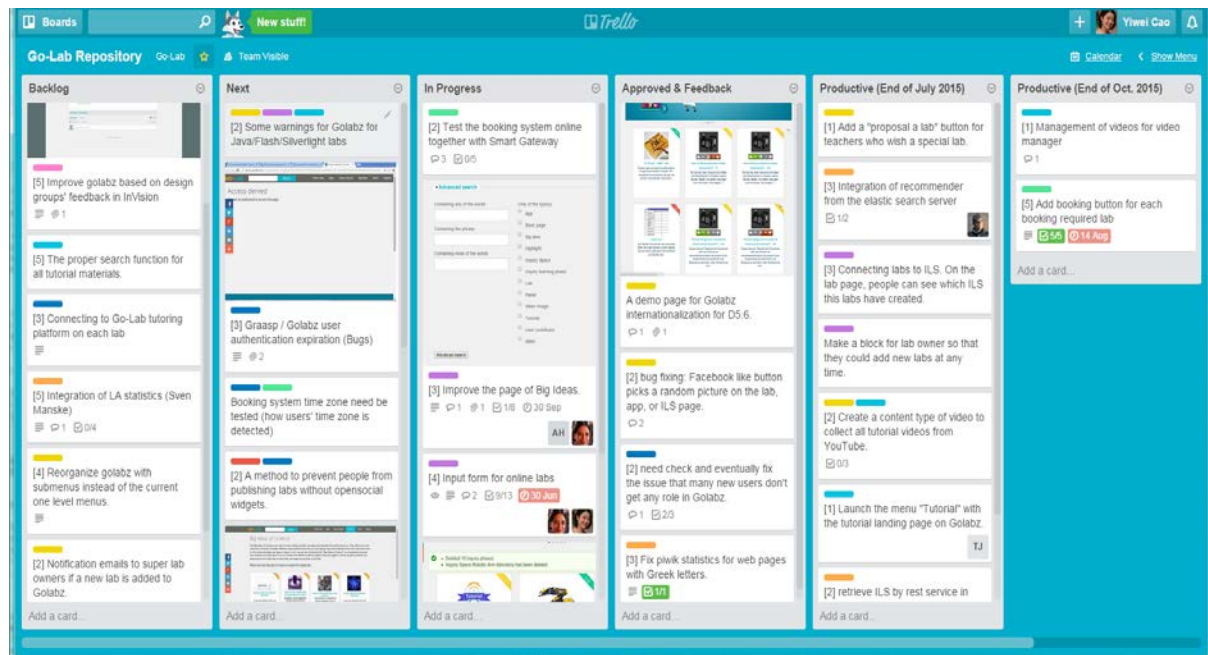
Boards New stuff! Trello Yiwei Cao

Go-Lab Repository Go-Lab Team Visible Calendar Show Menu

Backlog

[5] Improve golabz based on design groups' feedback in InVision
1

[5] The proper search function for all tutorial materials.

[3] Connecting to Go-Lab tutoring platform on each lab

[5] Integration of LA statistics (Sven Manske)
1 0/4

[4] Reorganize golabz with submenus instead of the current one level menus.

[2] Notification emails to super lab owners if a new lab is added to Golabz.

Add a card...

Next

[2] Some warnings for Golabz for Java/Flash/Silverlight labs

Access denied

[3] Graasp / Golabz user authentication expiration (Bugs)
2

Booking system time zone need be tested (how users' time zone is detected)

[2] A method to prevent people from publishing labs without opensocial widgets.

Add a card...

In Progress

[2] Test the booking system online together with Smart Gateway
3 0/5

Advanced search

[3] Improve the page of Big Ideas.
1 1 1/8 30 Sep
AH

[4] Input form for online labs
2 9/13 30 Jun

Add a card...

Approved & Feedback

A demo page for Golabz internationalization for D5.6.
1 1

[2] bug fixing: Facebook like button picks a random picture on the lab, app, or ILS page.
2

[2] need check and eventually fix the issue that many new users don't get any role in Golabz.
1 2/3

[3] Fix piwik statistics for web pages with Greek letters.
1/1

Add a card...

Productive (End of July 2015)

[1] Add a "proposal a lab" button for teachers who wish a special lab.

[3] Integration of recommender from the elastic search server
1/2

[3] Connecting labs to ILS. On the lab page, people can see which ILS this labs have created.

Make a block for lab owner so that they could add new labs at any time.

[2] Create a content type of video to collect all tutorial videos from YouTube.
0/3

[1] Launch the menu "Tutorial" with the tutorial landing page on Golabz.
TJ

[2] retrieve ILS by rest service in

Add a card...

Productive (End of Oct. 2015)

[1] Management of videos for video manager
1

[5] Add booking button for each booking required lab
5/5 14 Aug

Add a card...